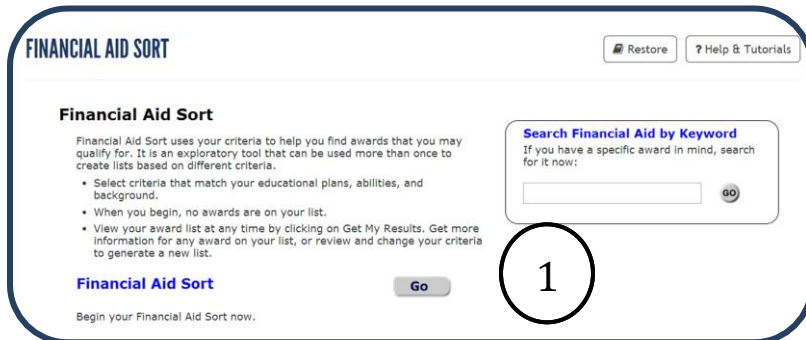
FINANCIAL AID SORT

Restore

? Help & Tutorials

Financial Aid Sort

Financial Aid Sort uses your criteria to help you find awards that you may qualify for. It is an exploratory tool that can be used more than once to create lists based on different criteria.

- Select criteria that match your educational plans, abilities, and background.
- When you begin, no awards are on your list.
- View your award list at any time by clicking on Get My Results. Get more information for any award on your list, or review and change your criteria to generate a new list.

Financial Aid Sort

Go

Begin your Financial Aid Sort now.

Search Financial Aid by Keyword

If you have a specific award in mind, search for it now:

GO

1